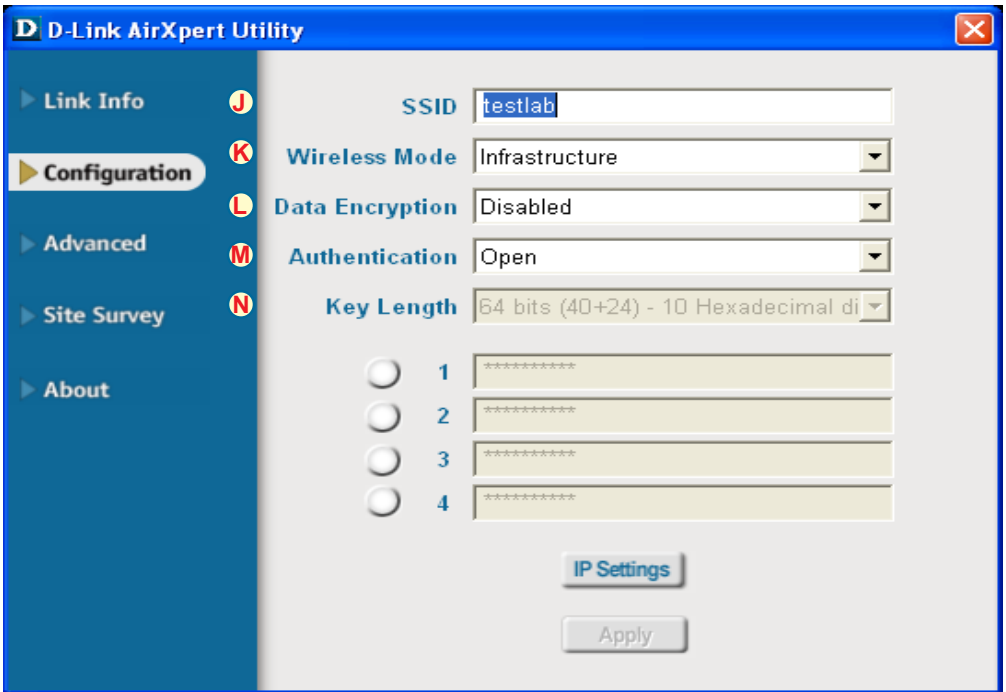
D D-Link AirXpert Utility

Link Info
Configuration
Advanced
Site Survey
About

J
K
L
M
N

SSID testlab
Wireless Mode Infrastructure
Data Encryption Disabled
Authentication Open
Key Length 64 bits (40+24) - 10 Hexadecimal di

1 **********
2 **********
3 **********
4 **********

IP Settings

Apply